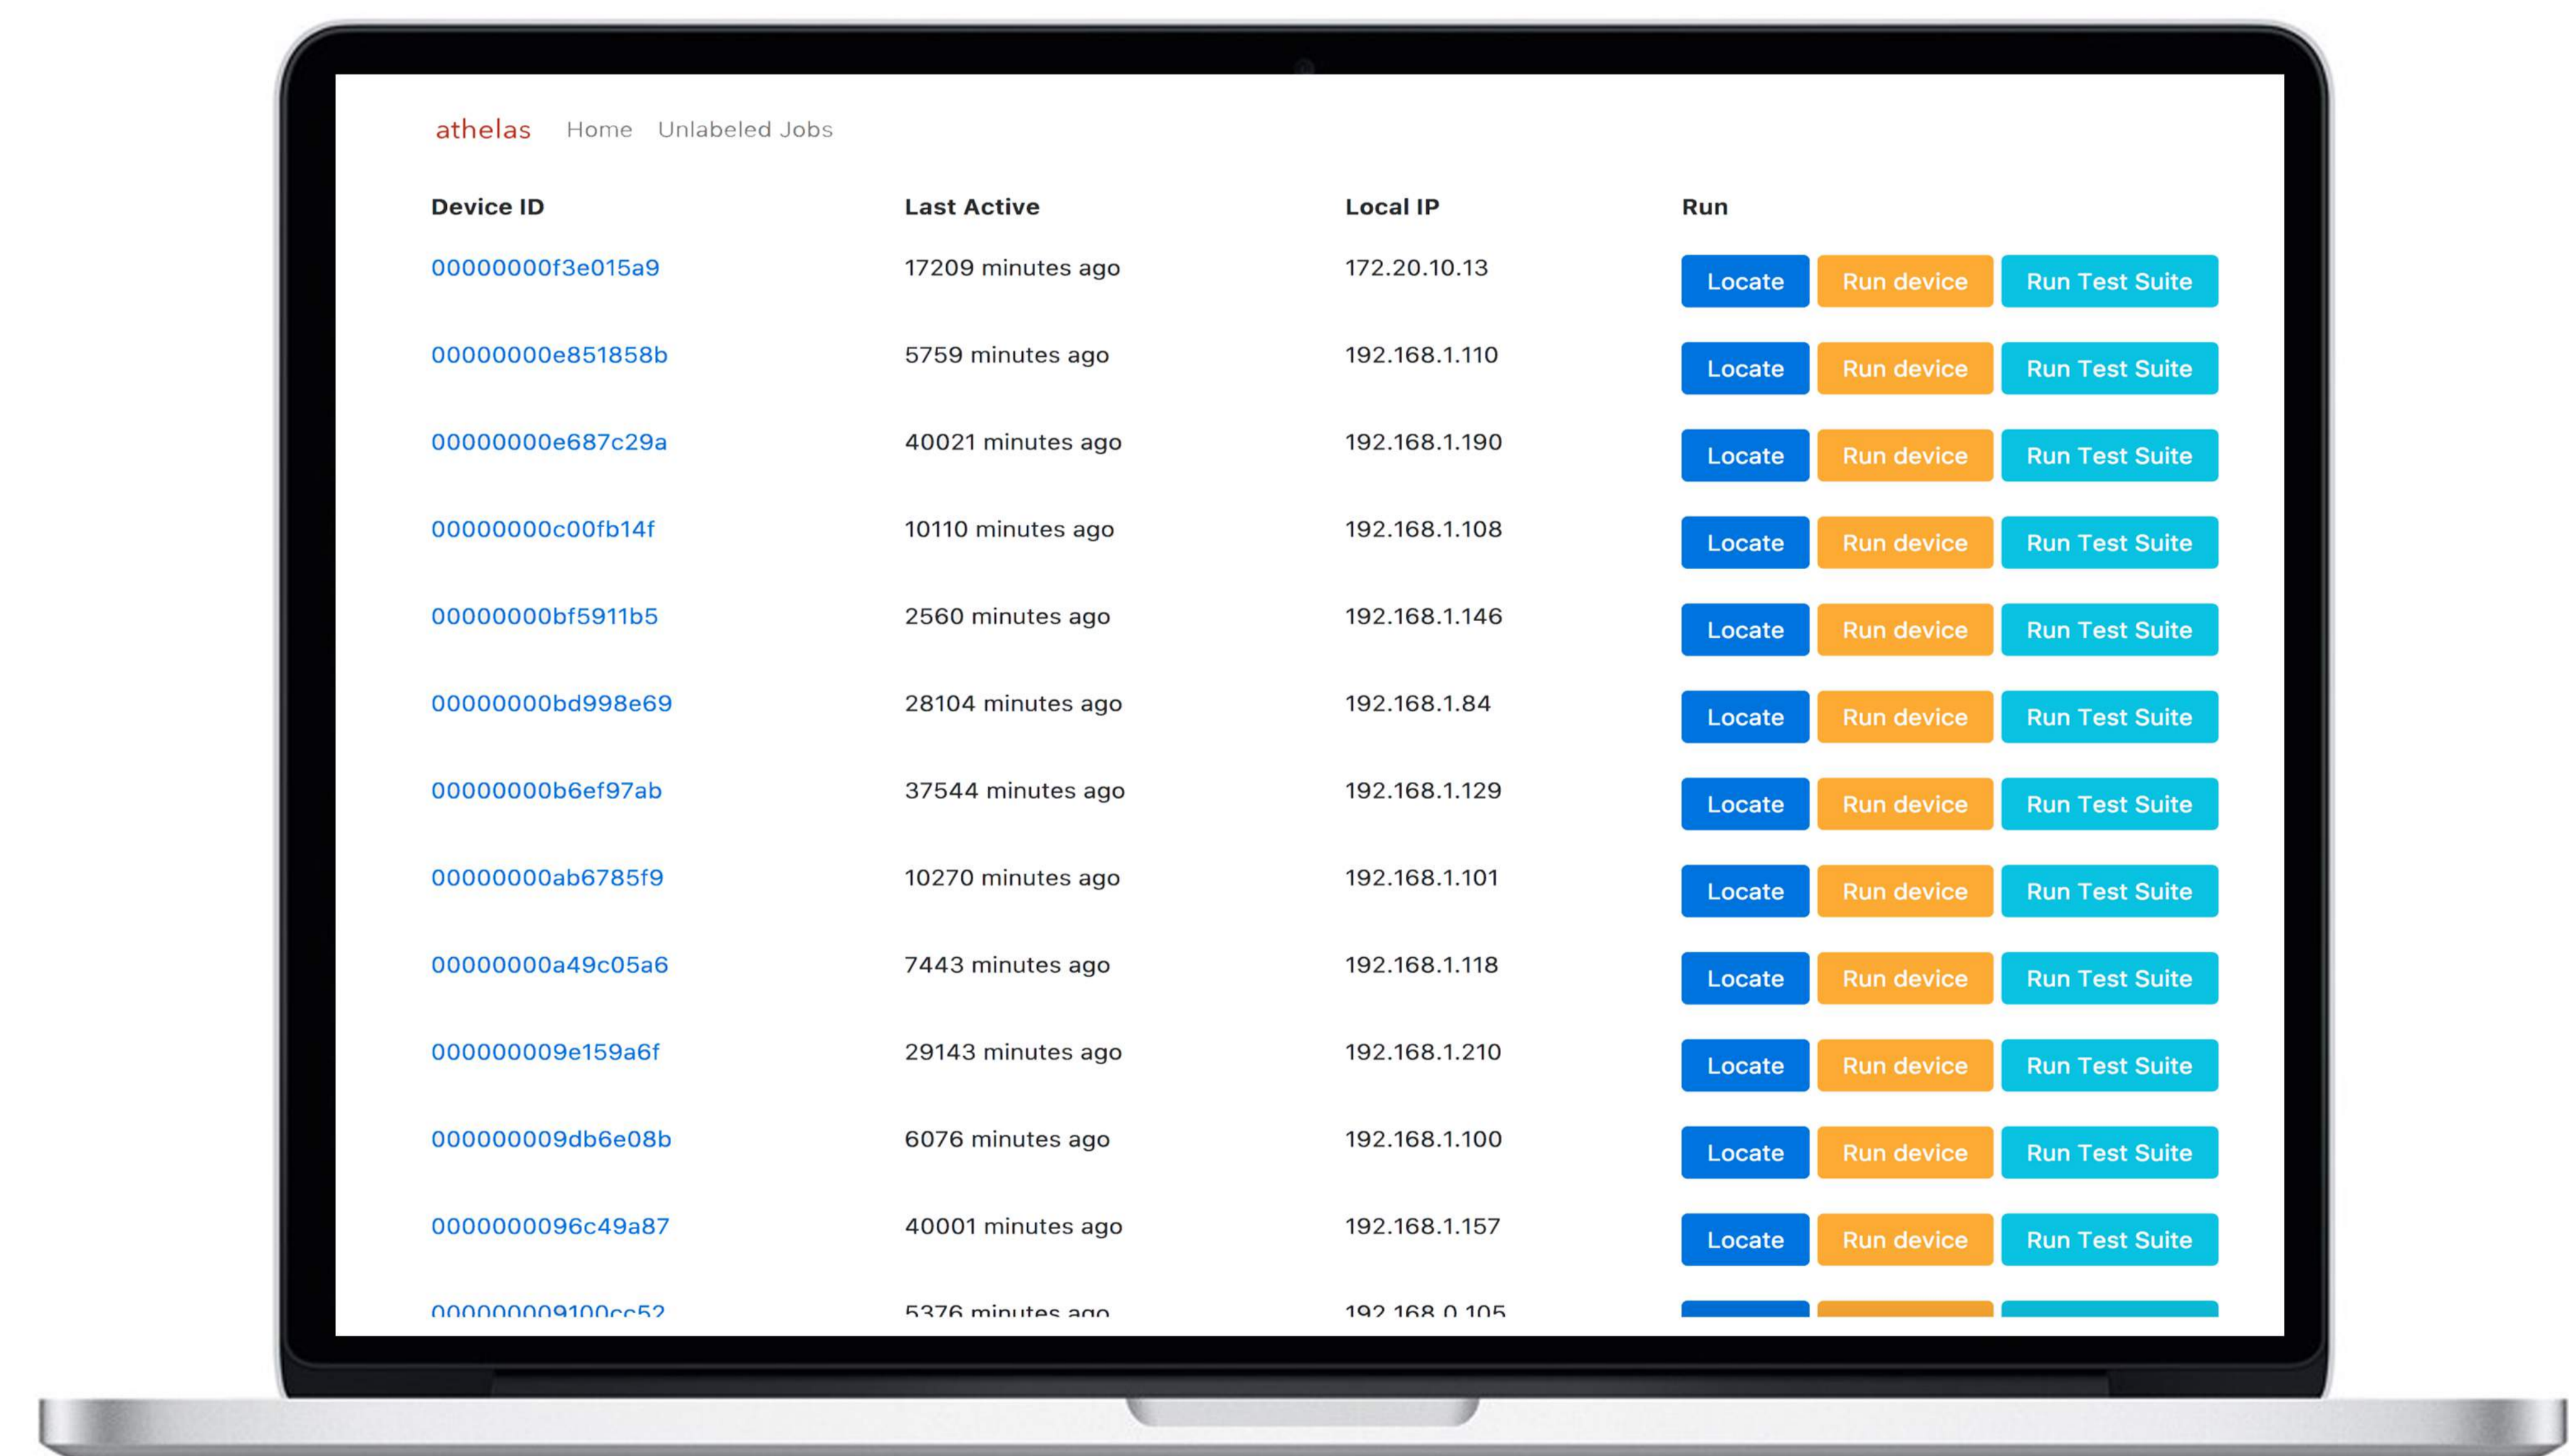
athelas Home Unlabeled Jobs

| Device ID | Last Active | Local IP | Run |
|---|---|---|---|
| 00000000f3e015a9 | 17209 minutes ago | 172.20.10.13 | Locate Run device Run Test Suite |
| 00000000e851858b | 5759 minutes ago | 192.168.1.110 | Locate Run device Run Test Suite |
| 00000000e687c29a | 40021 minutes ago | 192.168.1.190 | Locate Run device Run Test Suite |
| 00000000c00fb14f | 10110 minutes ago | 192.168.1.108 | Locate Run device Run Test Suite |
| 00000000bf5911b5 | 2560 minutes ago | 192.168.1.146 | Locate Run device Run Test Suite |
| 00000000bd998e69 | 28104 minutes ago | 192.168.1.84 | Locate Run device Run Test Suite |
| 00000000b6ef97ab | 37544 minutes ago | 192.168.1.129 | Locate Run device Run Test Suite |
| 00000000ab6785f9 | 10270 minutes ago | 192.168.1.101 | Locate Run device Run Test Suite |
| 00000000a49c05a6 | 7443 minutes ago | 192.168.1.118 | Locate Run device Run Test Suite |
| 000000009e159a6f | 29143 minutes ago | 192.168.1.210 | Locate Run device Run Test Suite |
| 000000009db6e08b | 6076 minutes ago | 192.168.1.100 | Locate Run device Run Test Suite |
| 0000000096c49a87 | 40001 minutes ago | 192.168.1.157 | Locate Run device Run Test Suite |
| 000000009100cc52 | 5376 minutes ago | 192.168.0.105 | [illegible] |